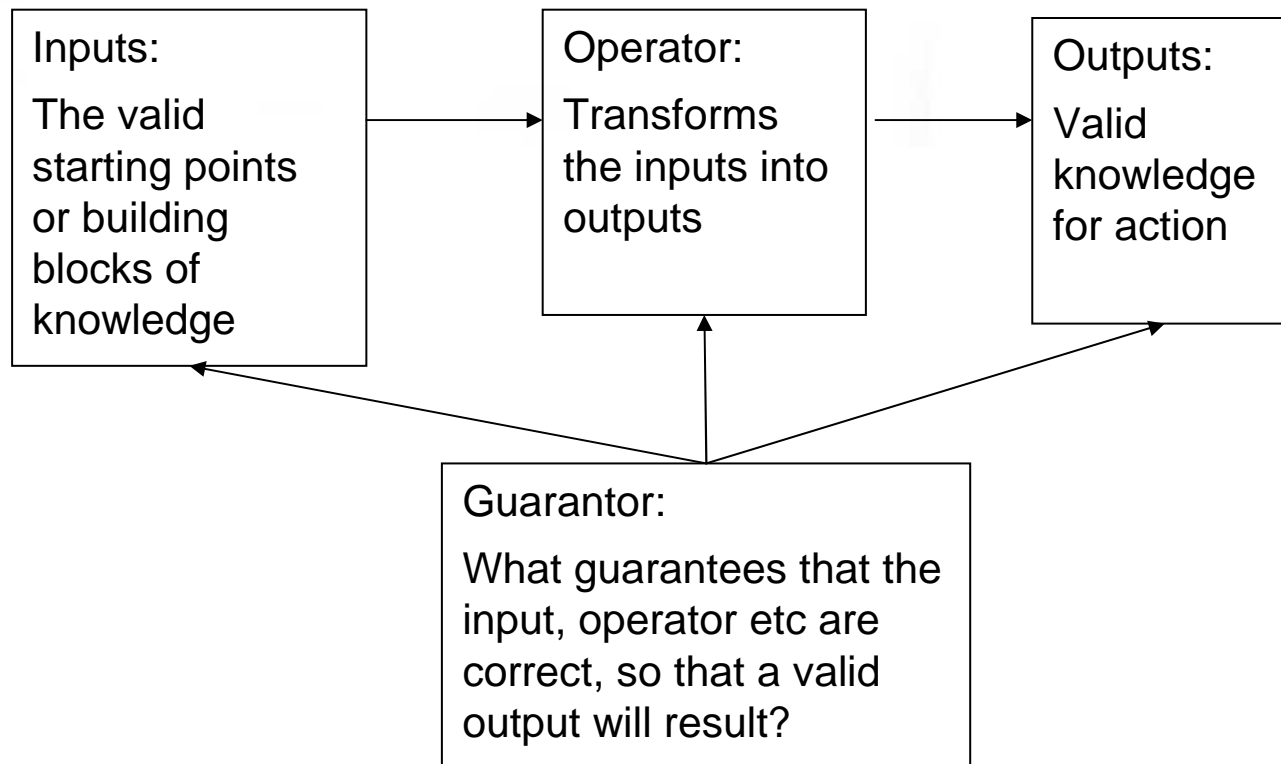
Inputs:

The valid starting points or building blocks of knowledge

Operator:

Transforms the inputs into outputs

Outputs:

Valid knowledge for action

Guarantor:

What guarantees that the input, operator etc are correct, so that a valid output will result?